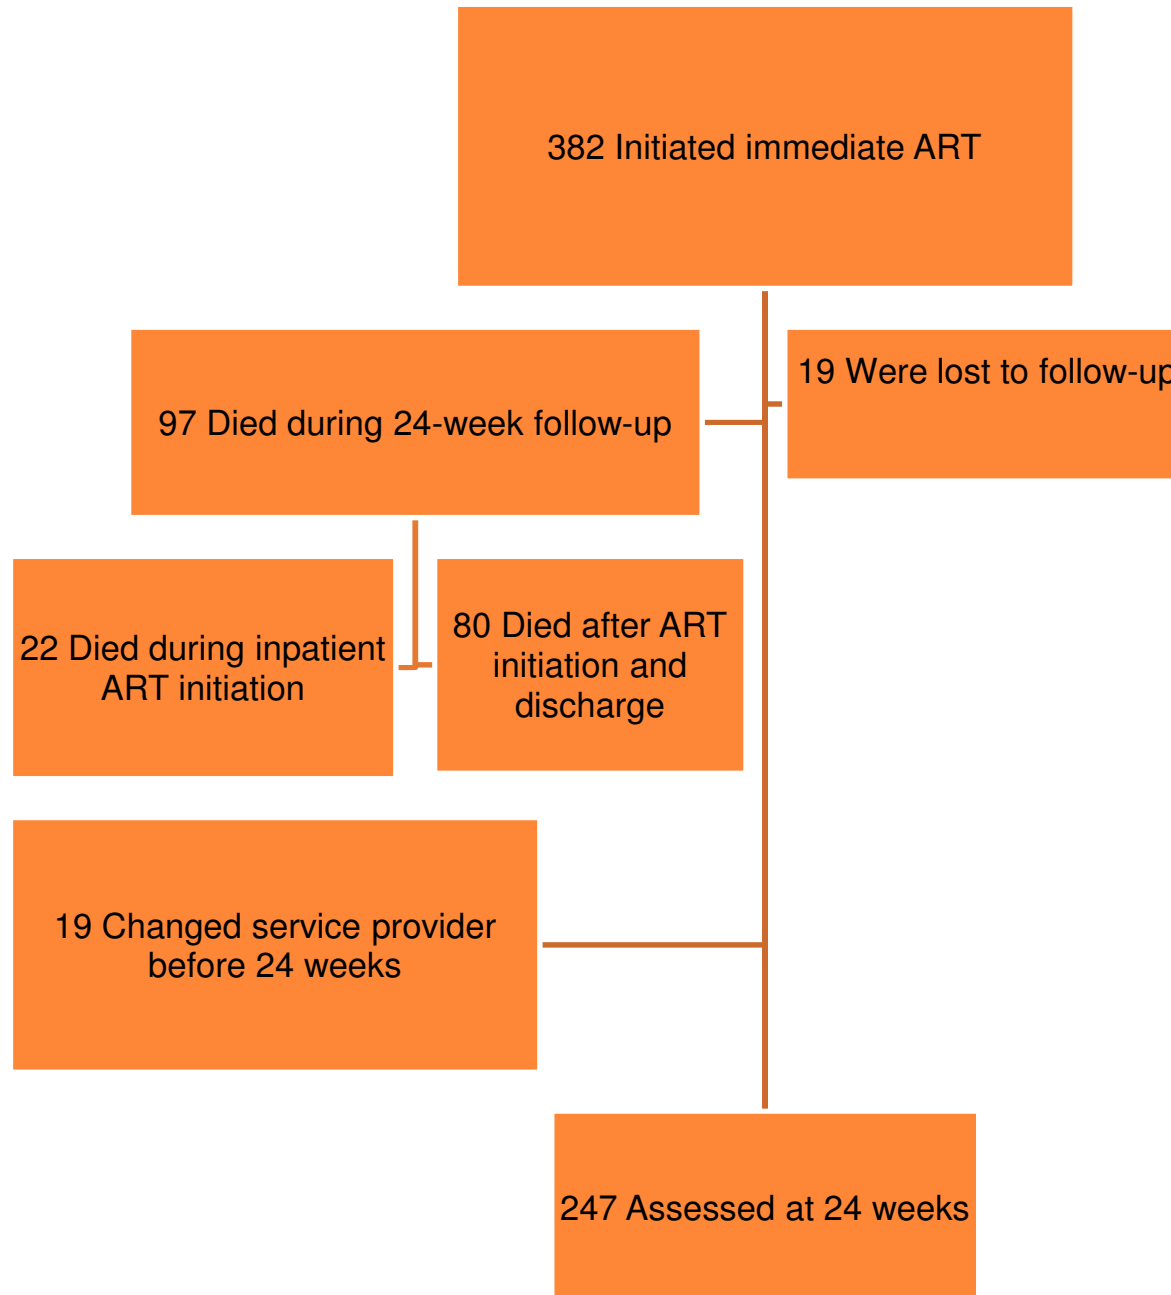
382 Initiated immediate ART

97 Died during 24-week follow-up

19 Were lost to follow-up

22 Died during inpatient ART initiation

80 Died after ART initiation and discharge

19 Changed service provider before 24 weeks

247 Assessed at 24 weeks